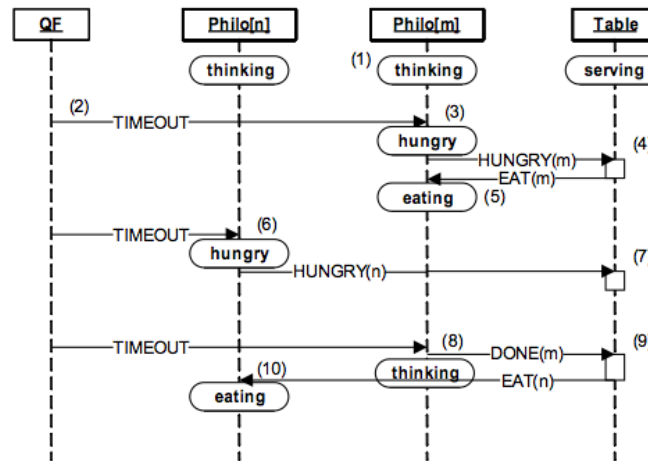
QF
Philo[n]
Philo[m]
Table

thinking
(1)
thinking
serving

(2)
TIMEOUT
(3)
hungry
HUNGRY(m)
(4)
EAT(m)
eating
(5)

TIMEOUT
(6)
hungry
HUNGRY(n)
(7)

TIMEOUT
(8)
DONE(m)
(9)
(10)
thinking
EAT(n)
eating